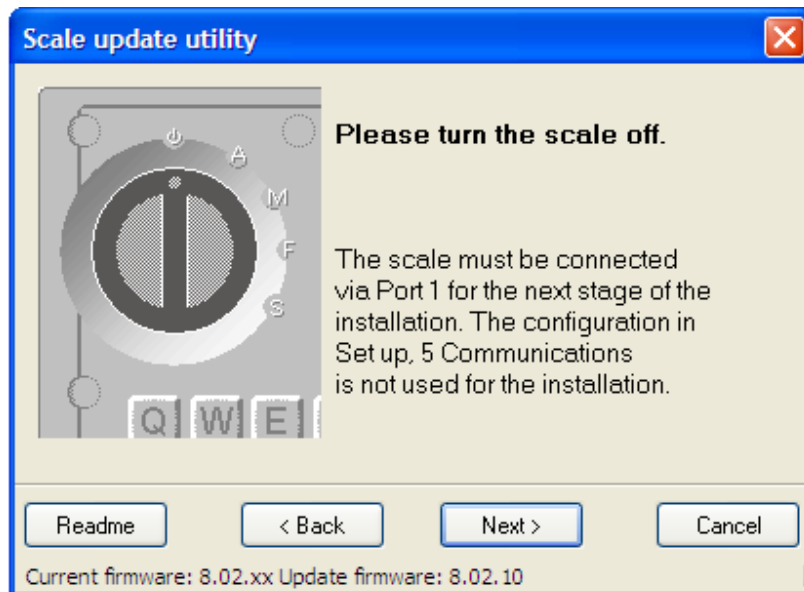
Scale update utility

A
M
F
S
Q W E

Please turn the scale off.

The scale must be connected via Port 1 for the next stage of the installation. The configuration in Set up, 5 Communications is not used for the installation.

Readme
< Back
Next >
Cancel

Current firmware: 8.02.xx Update firmware: 8.02.10